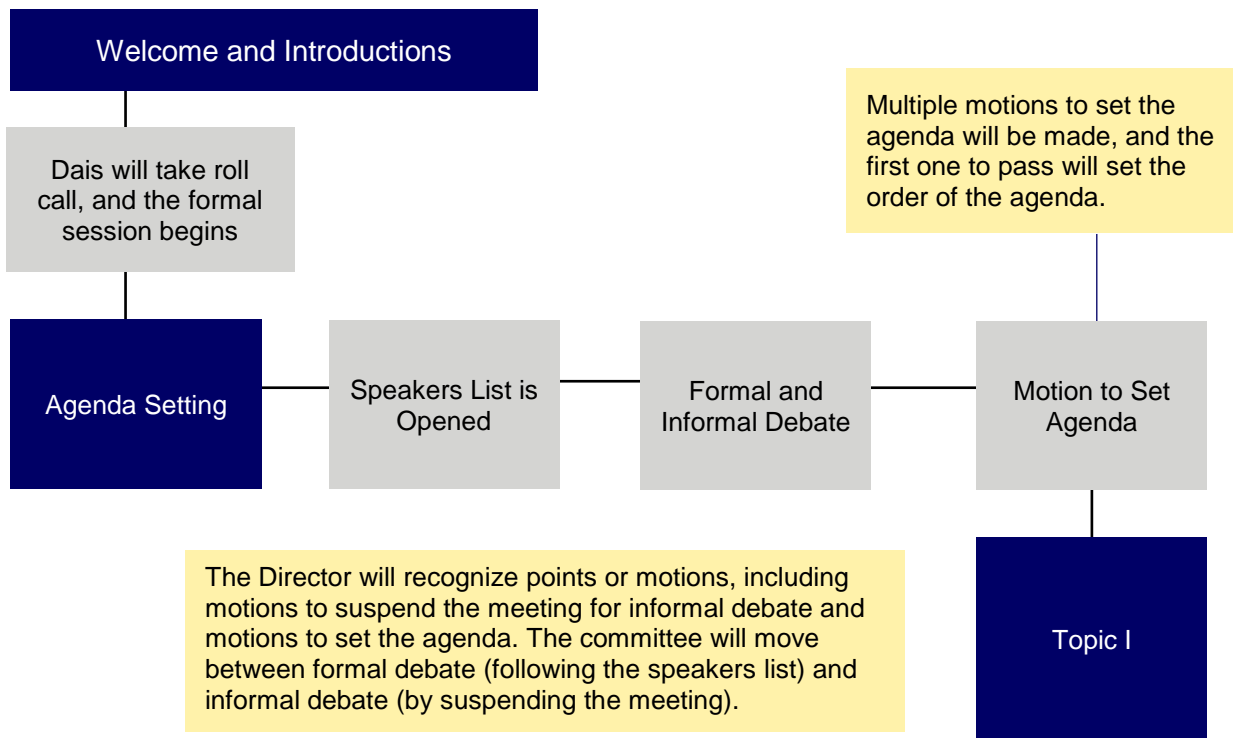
Welcome and Introductions

Dais will take roll call, and the formal session begins

Multiple motions to set the agenda will be made, and the first one to pass will set the order of the agenda.

Agenda Setting

Speakers List is Opened

Formal and Informal Debate

Motion to Set Agenda

The Director will recognize points or motions, including motions to suspend the meeting for informal debate and motions to set the agenda. The committee will move between formal debate (following the speakers list) and informal debate (by suspending the meeting).

Topic I